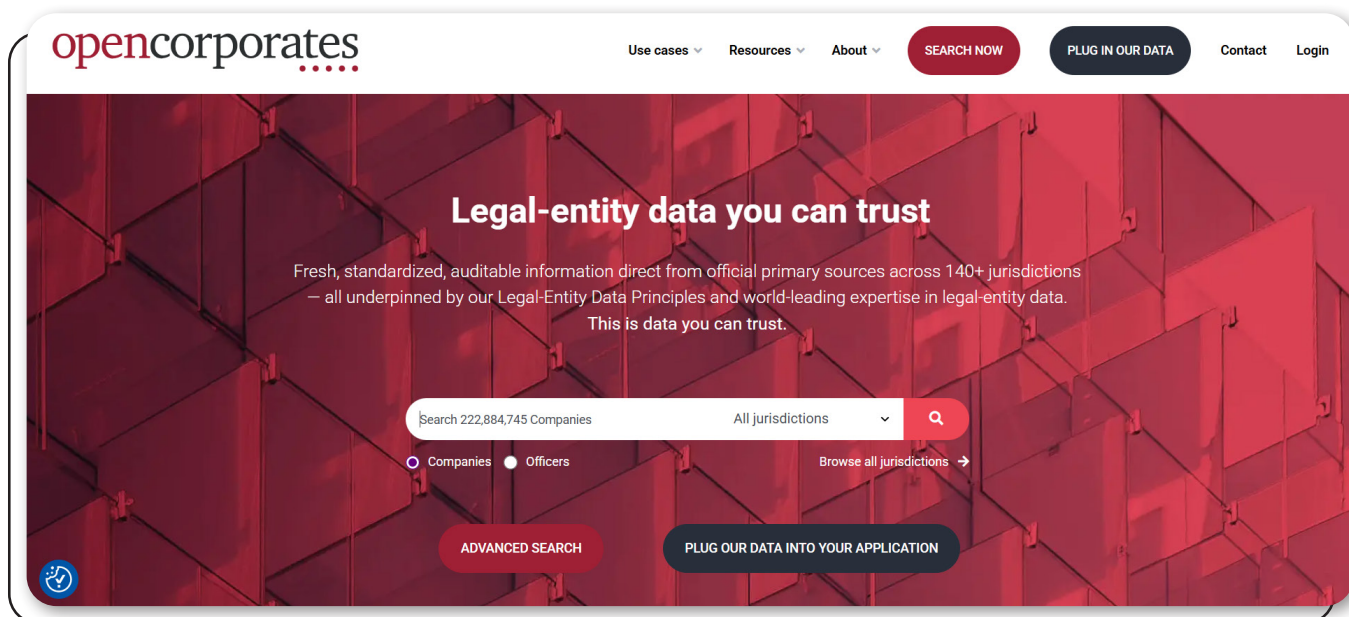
opencorporates

Use cases Resources About SEARCH NOW PLUG IN OUR DATA Contact Login

Legal-entity data you can trust

Fresh, standardized, auditable information direct from official primary sources across 140+ jurisdictions — all underpinned by our Legal-Entity Data Principles and world-leading expertise in legal-entity data. This is data you can trust.

Search 222,884,745 Companies All jurisdictions

Companies Officers Browse all jurisdictions

ADVANCED SEARCH PLUG OUR DATA INTO YOUR APPLICATION